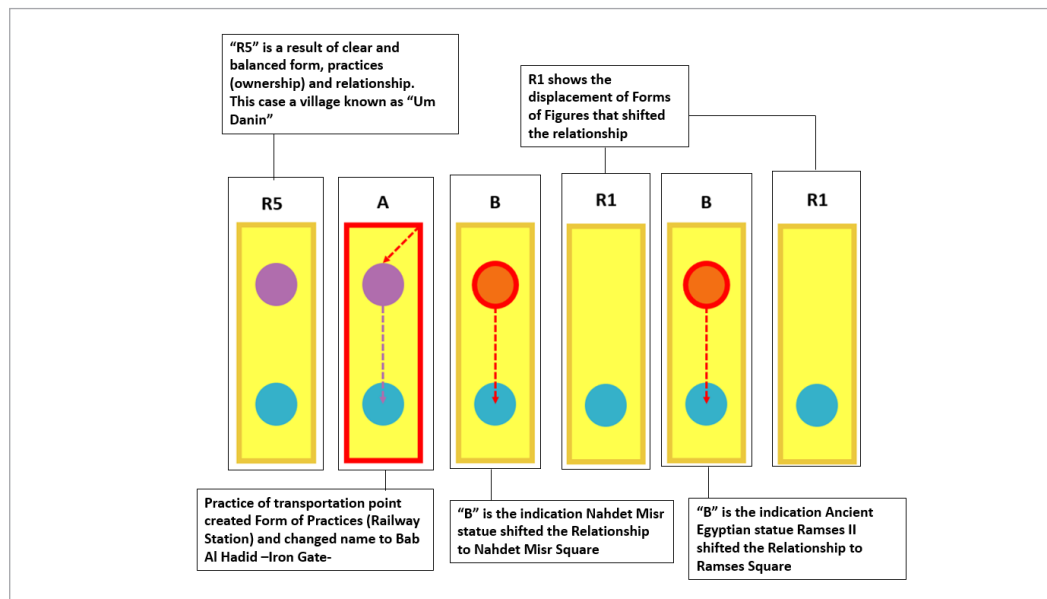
“R5” is a result of clear and balanced form, practices (ownership) and relationship. This case a village known as “Um Danin”

R1 shows the displacement of Forms of Figures that shifted the relationship

R5

A

B

R1

B

R1

Practice of transportation point created Form of Practices (Railway Station) and changed name to Bab Al Hadid –Iron Gate-

“B” is the indication Nahdet Misr statue shifted the Relationship to Nahdet Misr Square

“B” is the indication Ancient Egyptian statue Ramses II shifted the Relationship to Ramses Square